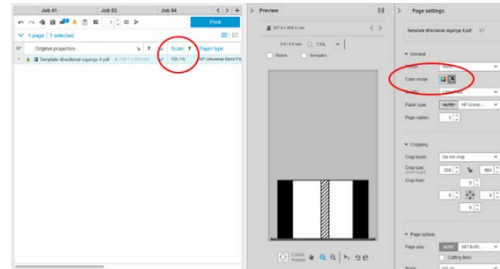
Job 41
Job 02
Job 04
Print
1 page | 1 selected
Original properties
Scale
Paper type
Template directional signage 4.pdf
100.1%
Preview
Ruler
Navigator
Page settings
Template directional signage 4.pdf
General
Color mode
Paper type
Page copies
Cropping
Crop mode
Do not crop
Crop size
Crop from
Page options
Page size
Cutting lines
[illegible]